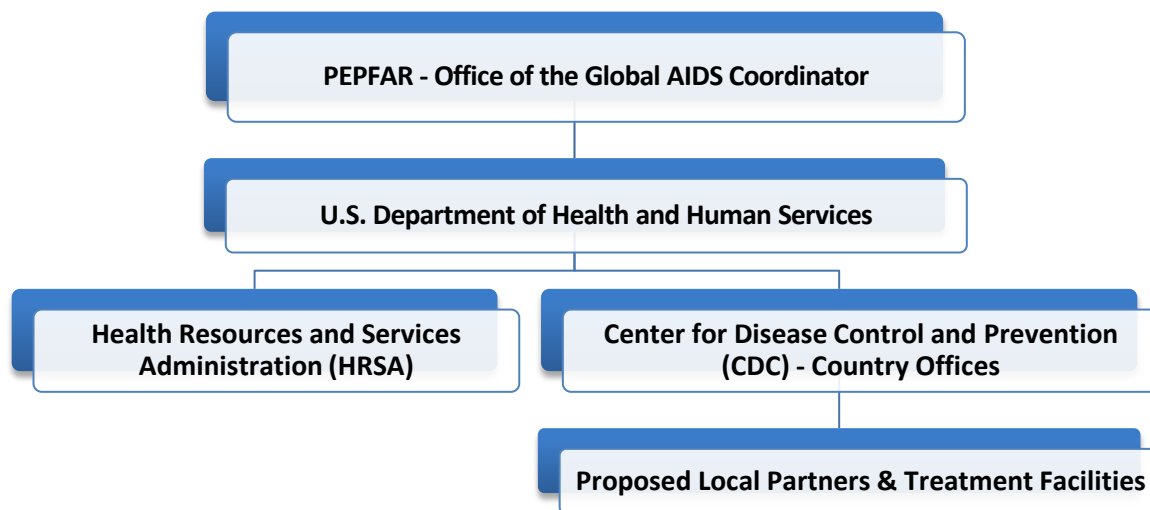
PEPFAR - Office of the Global AIDS Coordinator

U.S. Department of Health and Human Services

Health Resources and Services Administration (HRSA)

Center for Disease Control and Prevention (CDC) - Country Offices

Proposed Local Partners & Treatment Facilities